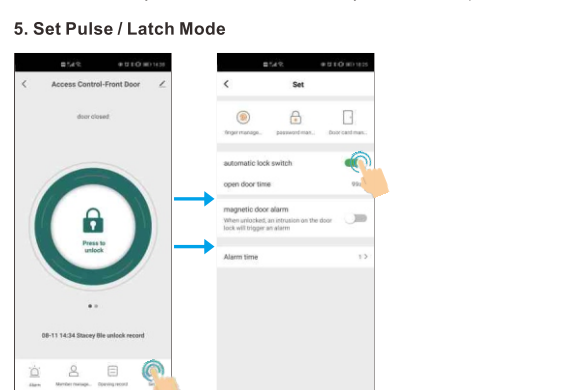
5. Set Pulse / Latch Mode

<

Access Control-Front Door

door closed

Press to unlock

08-11 14:34 Stacey Ble unlock record

Alarm

Member manage...

Opening record

<

Set

finger manage...

password man...

Door card man...

automatic lock switch

open door time

magnetic door alarm

When unlocked, an intrusion on the door lock will trigger an alarm

Alarm time

1 >